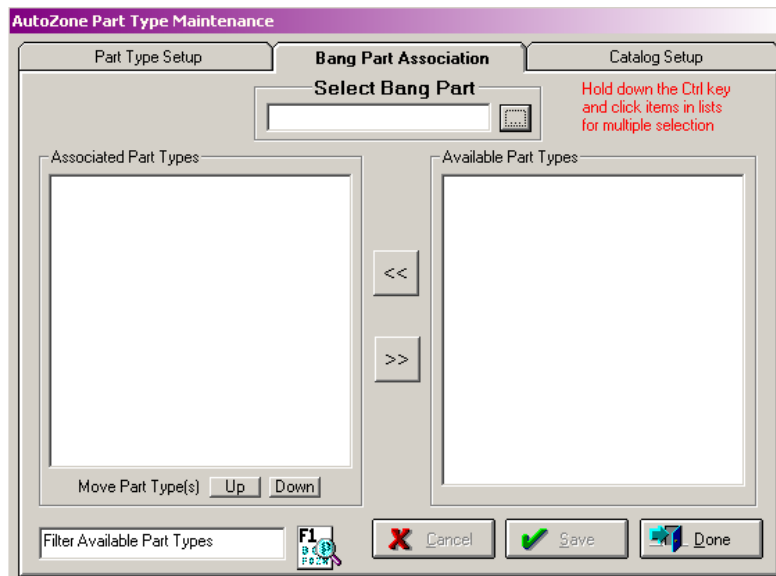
AutoZone Part Type Maintenance

Part Type Setup

Bang Part Association

Catalog Setup

Select Bang Part

Hold down the Ctrl key and click items in lists for multiple selection

Associated Part Types

Available Part Types

<<

>>

Move Part Type(s) Up Down

Filter Available Part Types

F1

Cancel

Save

Done